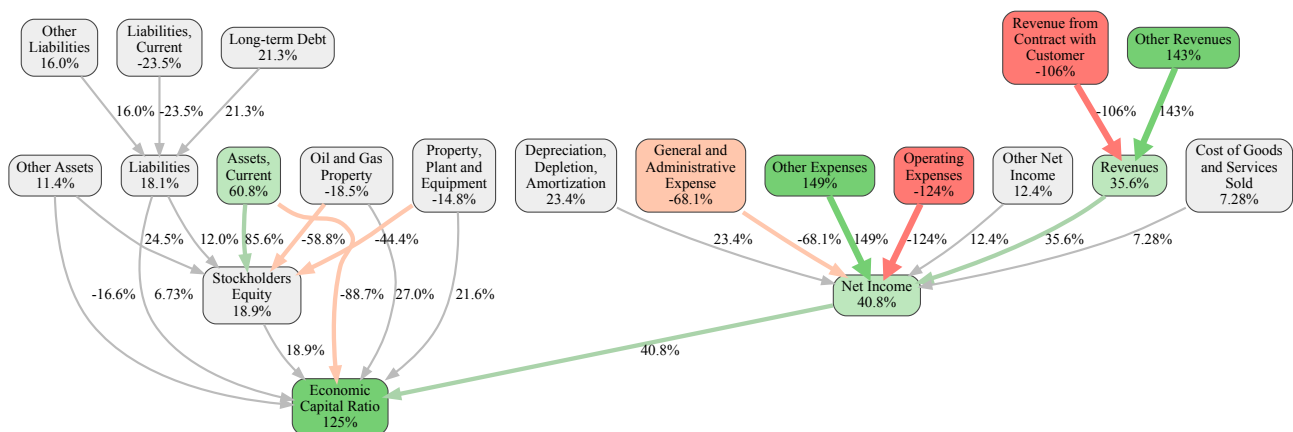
Other Liabilities 16.0%

Liabilities, Current -23.5%

Long-term Debt 21.3%

Revenue from Contract with Customer -106%

Other Revenues 143%

16.0% -23.5% 21.3%

-106% 143%

Other Assets 11.4%

Liabilities 18.1%

Assets, Current 60.8%

Oil and Gas Property -18.5%

Property, Plant and Equipment -14.8%

Depreciation, Depletion, Amortization 23.4%

General and Administrative Expense -68.1%

Other Expenses 149%

Operating Expenses -124%

Other Net Income 12.4%

Revenues 35.6%

Cost of Goods and Services Sold 7.28%

24.5% 12.0% 85.6% -58.8% -44.4%

23.4% -68.1% 149% -124% 12.4% 35.6% 7.28%

-16.6% 6.73%

Stockholders Equity 18.9%

-88.7% 27.0% 21.6%

Net Income 40.8%

18.9%

40.8%

Economic Capital Ratio 125%